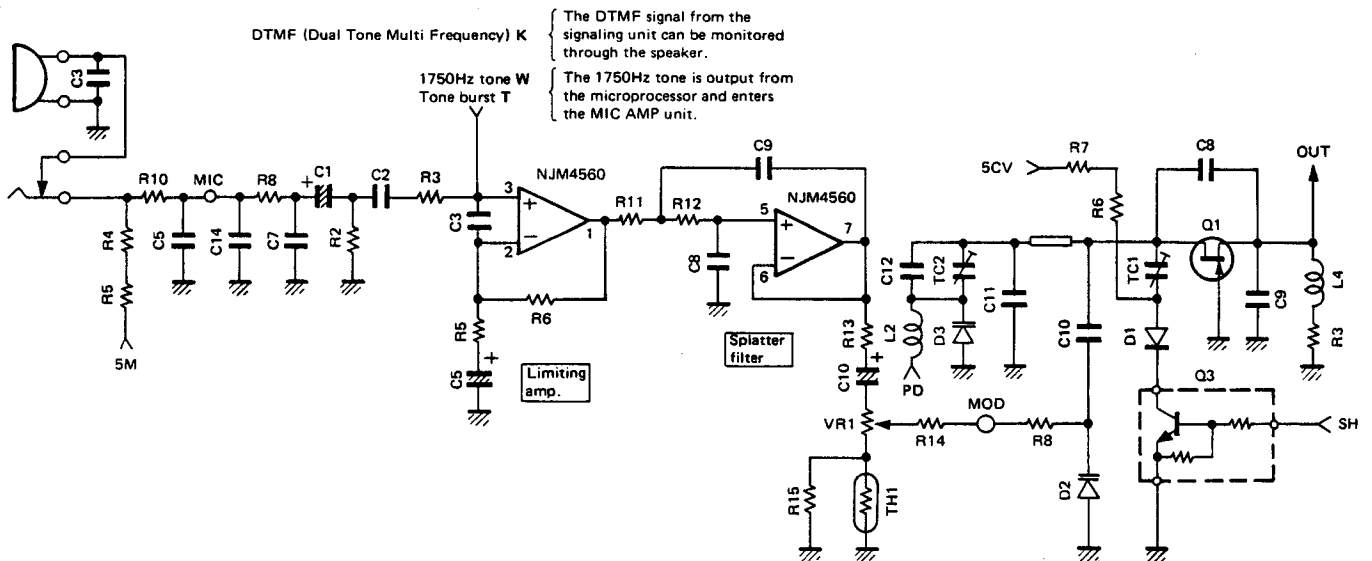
DTMF (Dual Tone Multi Frequency) K

The DTMF signal from the signaling unit can be monitored through the speaker.

1750Hz tone W
Tone burst T

The 1750Hz tone is output from the microprocessor and enters the MIC AMP unit.

C3
R10
MIC
R8
+
C1
C2
R3
R4
C5
C14
C7
R2
R5
5M
3
2
1
C3
NJM4560
R6
R5
+
C5
Limiting amp.
C9
R11
R12
C8
5
6
7
NJM4560
Splatter filter
5CV
R7
R6
C8
OUT
C12
TC2
C11
D3
L2
PD
R13
+
C10
VR1
R14
MOD
R8
C10
TC1
Q1
C9
L4
R3
D1
Q3
SH
R15
TH1
D2